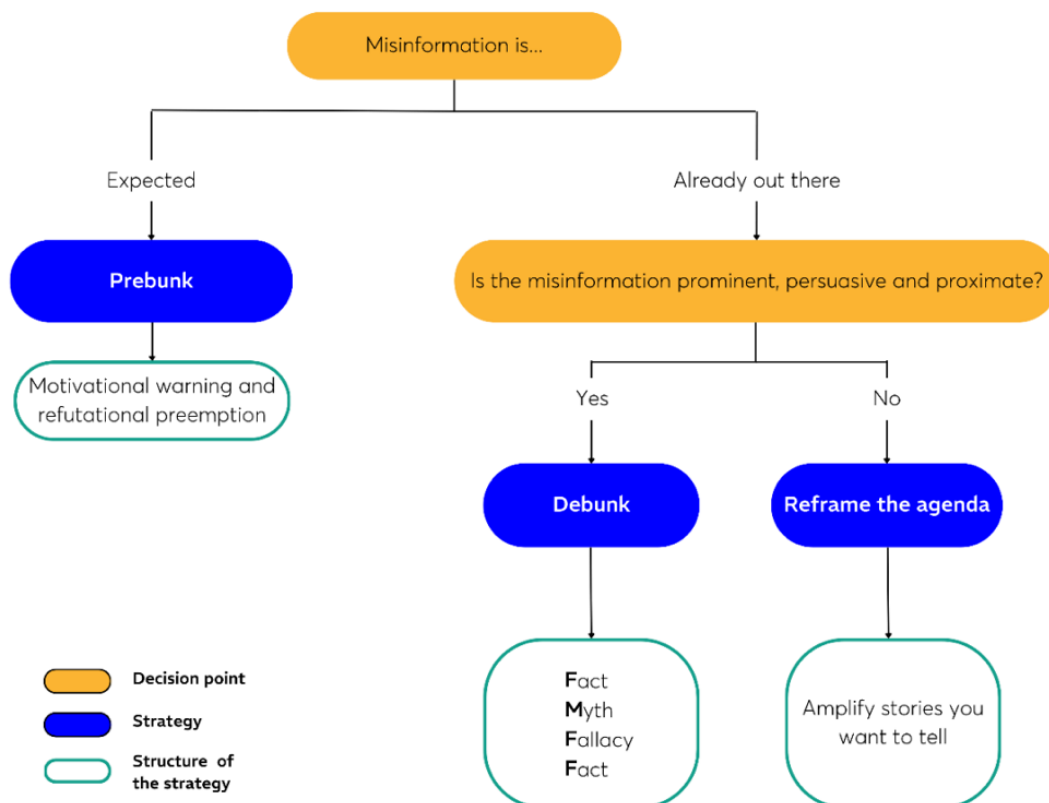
Misinformation is...

Expected

Already out there

Prebunk

Is the misinformation prominent, persuasive and proximate?

Motivational warning and refutational preemption

Yes

No

Debunk

Reframe the agenda

Fact
Myth
Fallacy
Fact

Amplify stories you want to tell

Decision point

Strategy

Structure of the strategy